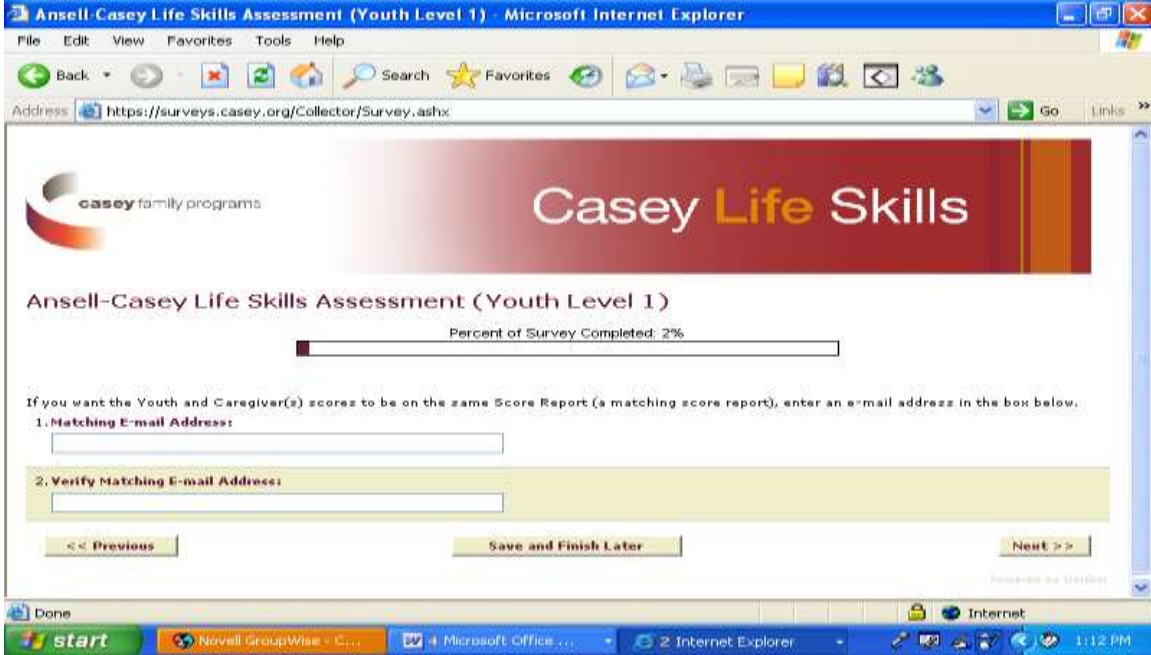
Ansell-Casey Life Skills Assessment (Youth Level 1) - Microsoft Internet Explorer

File Edit View Favorites Tools Help

Back Search Favorites

Address https://surveys.casey.org/Collector/Survey.ashx Go Links »

casey family programs

Casey Life Skills

Ansell-Casey Life Skills Assessment (Youth Level 1)

Percent of Survey Completed: 2%

If you want the Youth and Caregiver(s) scores to be on the same Score Report (a matching score report), enter an e-mail address in the box below.

1. Matching E-mail Address:

2. Verify Matching E-mail Address:

<< Previous

Save and Finish Later

Next >>

Powered by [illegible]

Done

Internet

start

Novell GroupWise - C...

4 Microsoft Office ...

2 Internet Explorer

1:12 PM